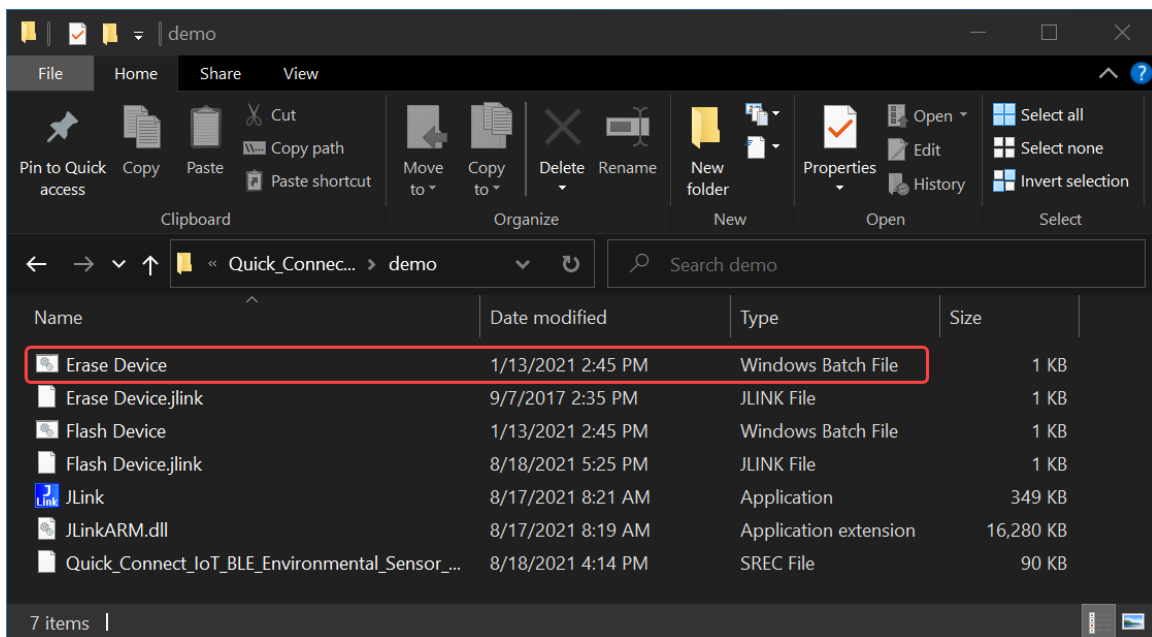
demo

File Home Share View

Pin to Quick access Copy Paste Cut Copy path Paste shortcut
Clipboard

Move to Copy to Delete Rename
Organize

New folder
New

Properties Open Edit History
Open

Select all Select none Invert selection
Select

« Quick_Connec... > demo

Search demo

| Name | Date modified | Type | Size |
|---|---|---|---|
| Erase Device | 1/13/2021 2:45 PM | Windows Batch File | 1 KB |
| Erase Device.jlink | 9/7/2017 2:35 PM | JLINK File | 1 KB |
| Flash Device | 1/13/2021 2:45 PM | Windows Batch File | 1 KB |
| Flash Device.jlink | 8/18/2021 5:25 PM | JLINK File | 1 KB |
| JLink | 8/17/2021 8:21 AM | Application | 349 KB |
| JLinkARM.dll | 8/17/2021 8:19 AM | Application extension | 16,280 KB |
| Quick_Connect_IoT_BLE_Environmental_Sensor_... | 8/18/2021 4:14 PM | SREC File | 90 KB |

7 items